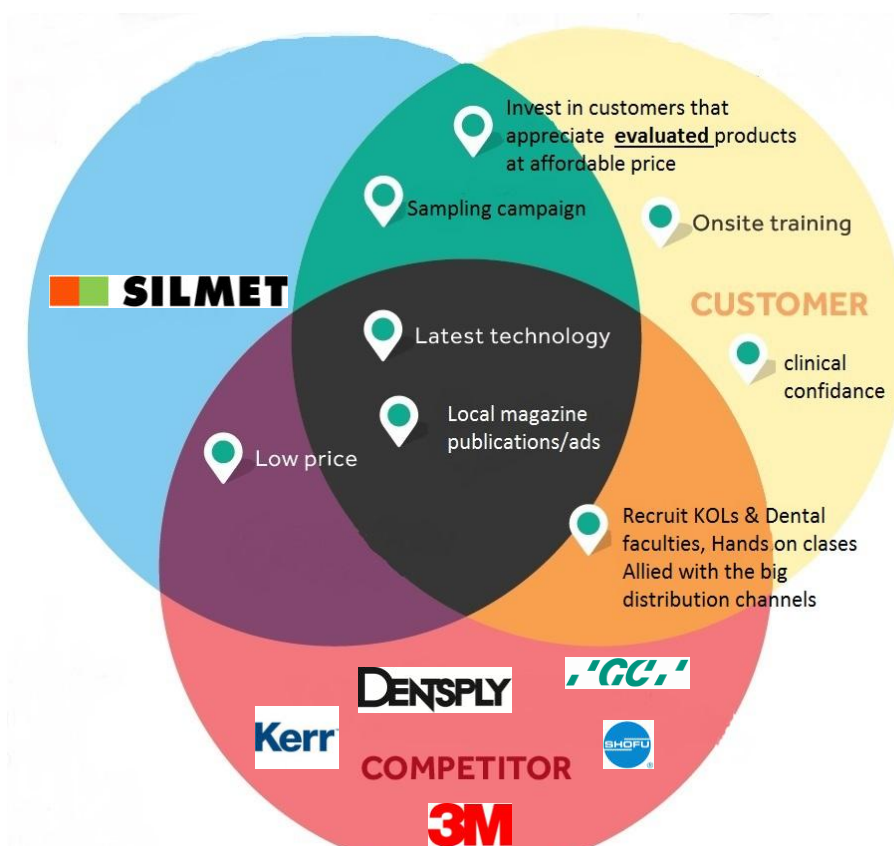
Invest in customers that appreciate evaluated products at affordable price

Sampling campaign

Onsite training

SILMET

CUSTOMER

Latest technology

clinical confidance

Local magazine publications/ads

Low price

Recruit KOLs & Dental faculties, Hands on clases Allied with the big distribution channels

DENTSPLY

GC

Kerr

SHOFU

COMPETITOR

3M